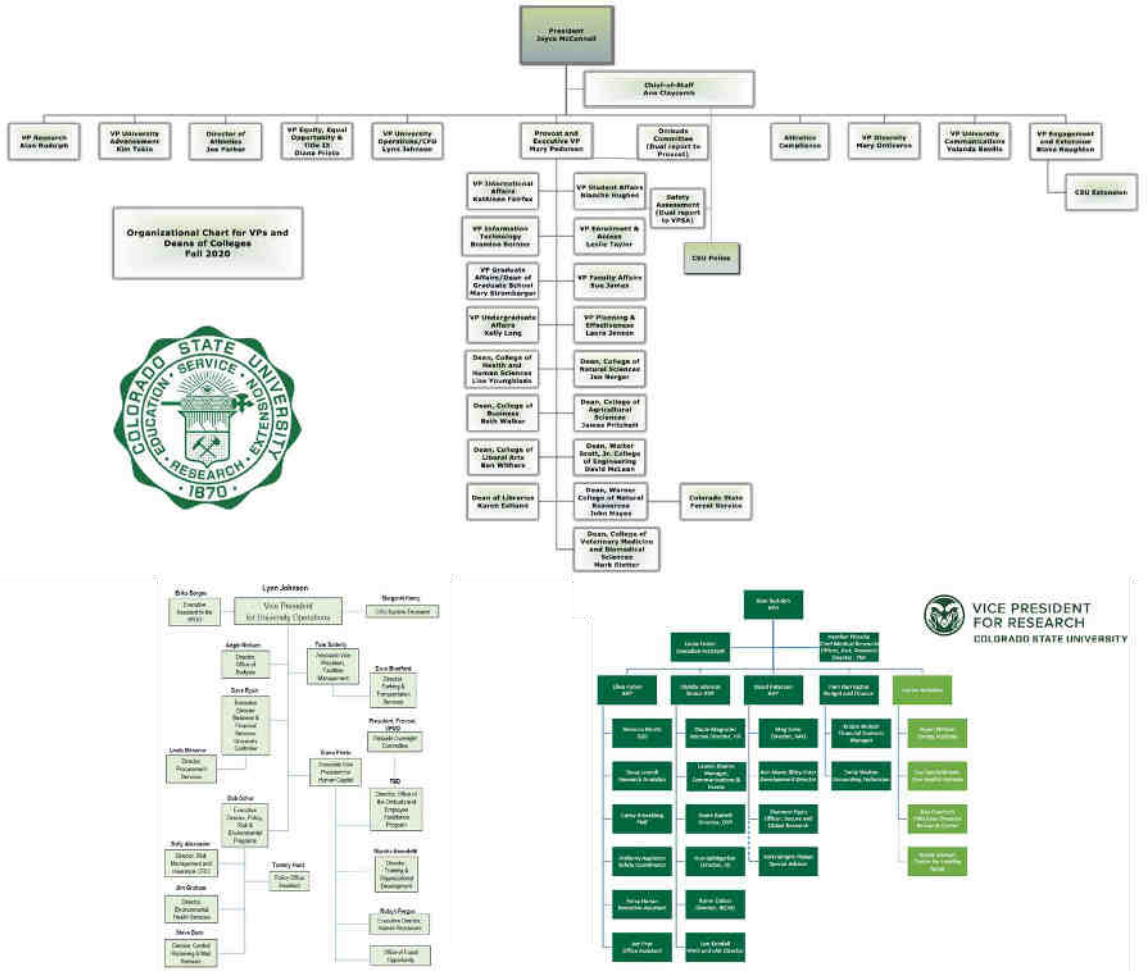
President
Joyce McConnell

Chief-of-Staff
Ann Claycomb

VP Research
Alan Rudolph

VP University Advancement
Kim Tobin

Director of Athletics
Joe Parker

VP Equity, Equal Opportunity & Title IX
Diana Prieto

VP University Operations/CFO
Lynn Johnson

Provost and Executive VP
Mary Pedersen

Ombuds Committee (Dual report to Provost)

Athletics Compliance

VP Diversity
Mary Ontiveros

VP University Communications
Yolanda Bevill

VP Engagement and Extension
Blake Naughton

CSU Extension

Organizational Chart for VPs and Deans of Colleges
Fall 2020

VP International Affairs
Kathleen Fairfax

VP Student Affairs
Blanche Hughes

Safety Assessment (Dual report to VPSA)

VP Information Technology
Brandon Bernier

VP Enrollment & Access
Leslie Taylor

CSU Police

VP Graduate Affairs/Dean of Graduate School
Mary Stromberger

VP Faculty Affairs
Sue James

VP Undergraduate Affairs
Kelly Long

VP Planning & Effectiveness
Laura Jensen

Dean, College of Health and Human Sciences
Lise Youngblade

Dean, College of Natural Sciences
Jan Nerger

Dean, College of Business
Beth Walker

Dean, College of Agricultural Sciences
James Pritchett

Dean, College of Liberal Arts
Ben Withers

Dean, Walter Scott, Jr. College of Engineering
David McLean

Dean of Libraries
Karen Estlund

Dean, Warner College of Natural Resources
John Hayes

Colorado State Forest Service

Dean, College of Veterinary Medicine and Biomedical Sciences
Mark Stetter

COLORADO STATE UNIVERSITY
SERVICE
EDUCATION
EXTENSION
RESEARCH
1870

Lynn Johnson
Vice President for University Operations
Erika Borges
Executive Assistant to the VPUO
Margaret Henry
CFO Systems Reengineering
Angie Nielsen
Director Office of Budgets
Tom Satterly
Associate Vice President Facilities Management
Dave Bradford
Director Parking & Transportation Services
Dave Ryan
Executive Director Business & Financial Services University Controller
President, Provost, VPUO
Ombuds Oversight Committee
Linda Blimmer
Director Procurement Services
Diana Prieto
Associate Vice President for Human Capital
TBD
Director, Office of the Ombuds and Employee Assistance Program
Bob Schur
Executive Director, Policy, Risk & Environmental Programs
Kelly Alexander
Director, Risk Management and Insurance (CIO)
Tammy Hand
Policy Office Assistant
Sandra Benedetti
Director Training & Organizational Development
Jim Graham
Director Environmental Health Services
Robyn Fergus
Executive Director Human Resources
Steve Dunn
Director Central Receiving & Mail Services
Office of Equal Opportunity

VICE PRESIDENT FOR RESEARCH
COLORADO STATE UNIVERSITY
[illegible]